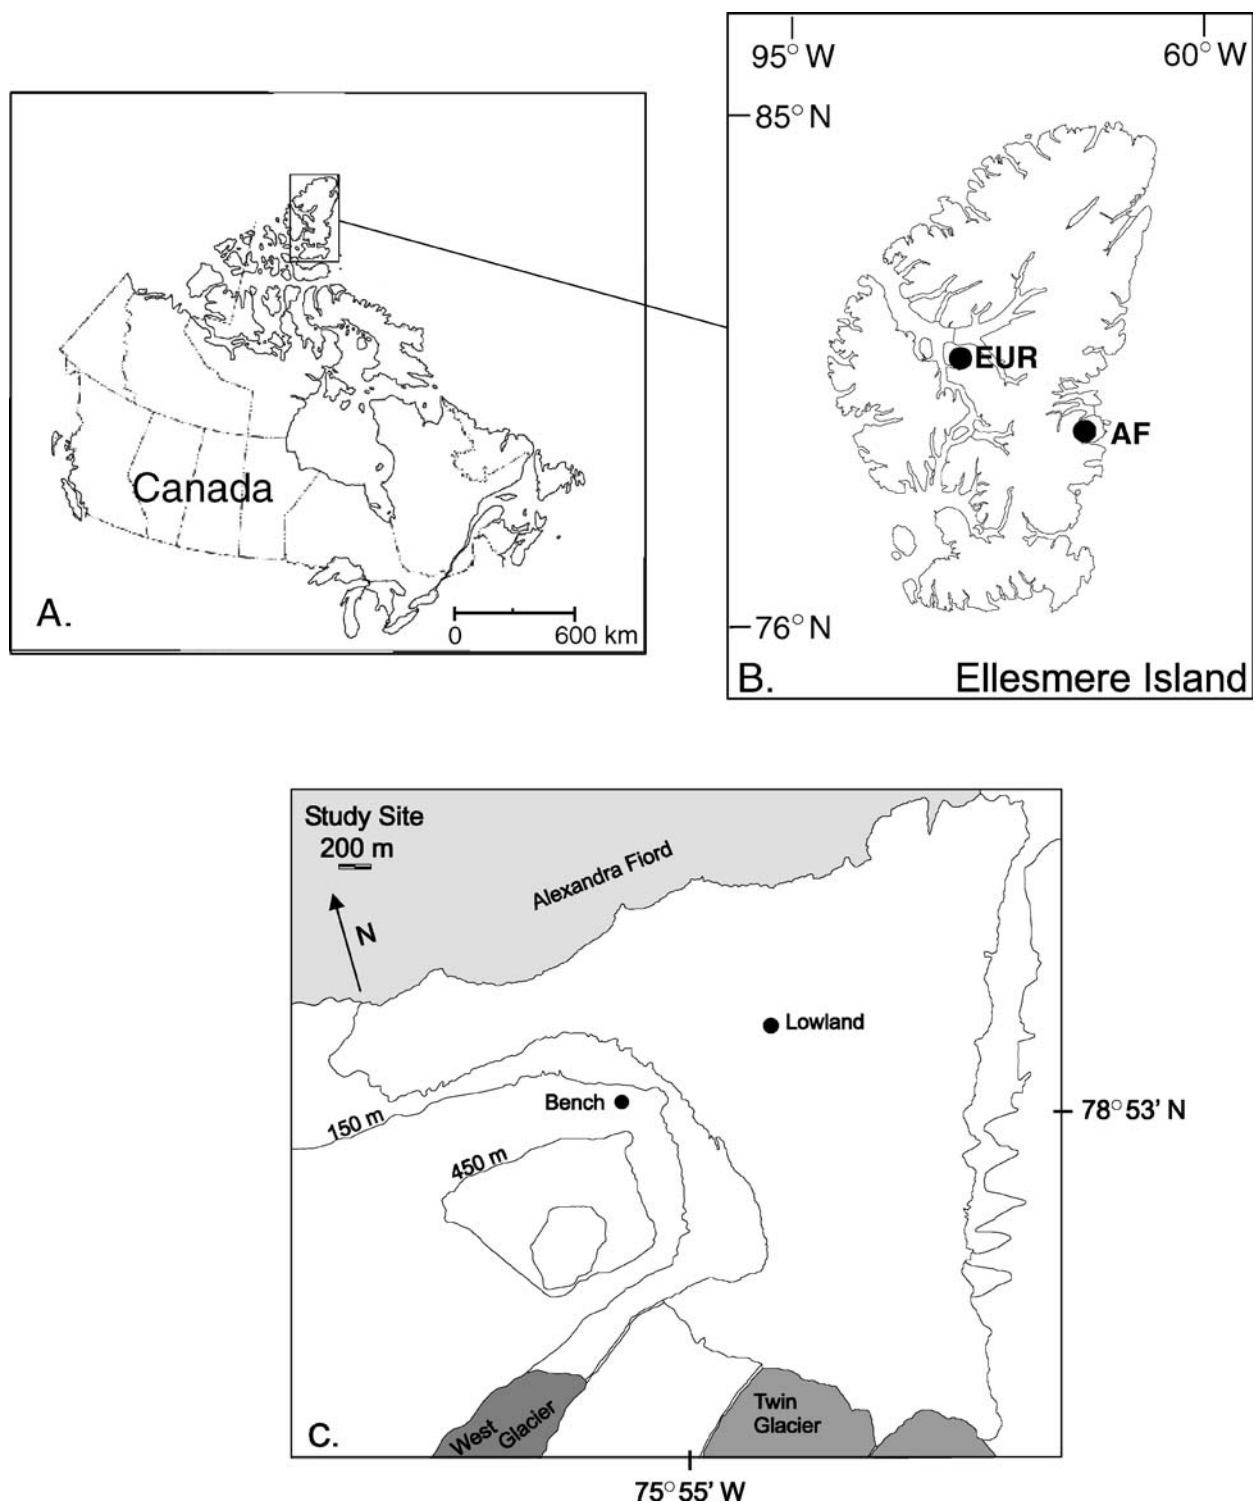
Canada

A.

0 600 km

95° W

60° W

85° N

EUR

AF

76° N

B.

Ellesmere Island

Study Site

200 m

N

Alexandra Fiord

Lowland

Bench

150 m

450 m

78° 53' N

West Glacier

Twin Glacier

C.

75° 55' W